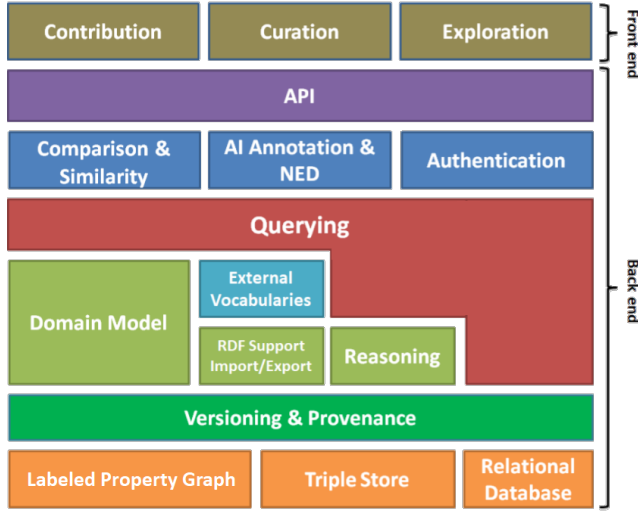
Contribution

Curation

Exploration

Front end

API

Comparison & Similarity

AI Annotation & NED

Authentication

Querying

Domain Model

External Vocabularies

RDF Support Import/Export

Reasoning

Versioning & Provenance

Labeled Property Graph

Triple Store

Relational Database

Back end